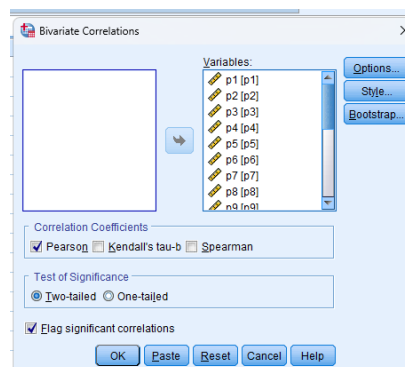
Bivariate Correlations

Variables:
p1 [p1]
p2 [p2]
p3 [p3]
p4 [p4]
p5 [p5]
p6 [p6]
p7 [p7]
p8 [p8]
p9 [p9]

Options...
Style...
Bootstrap...

Correlation Coefficients
Pearson
Kendall's tau-b
Spearman

Test of Significance
Two-tailed
One-tailed

Flag significant correlations

OK
Paste
Reset
Cancel
Help